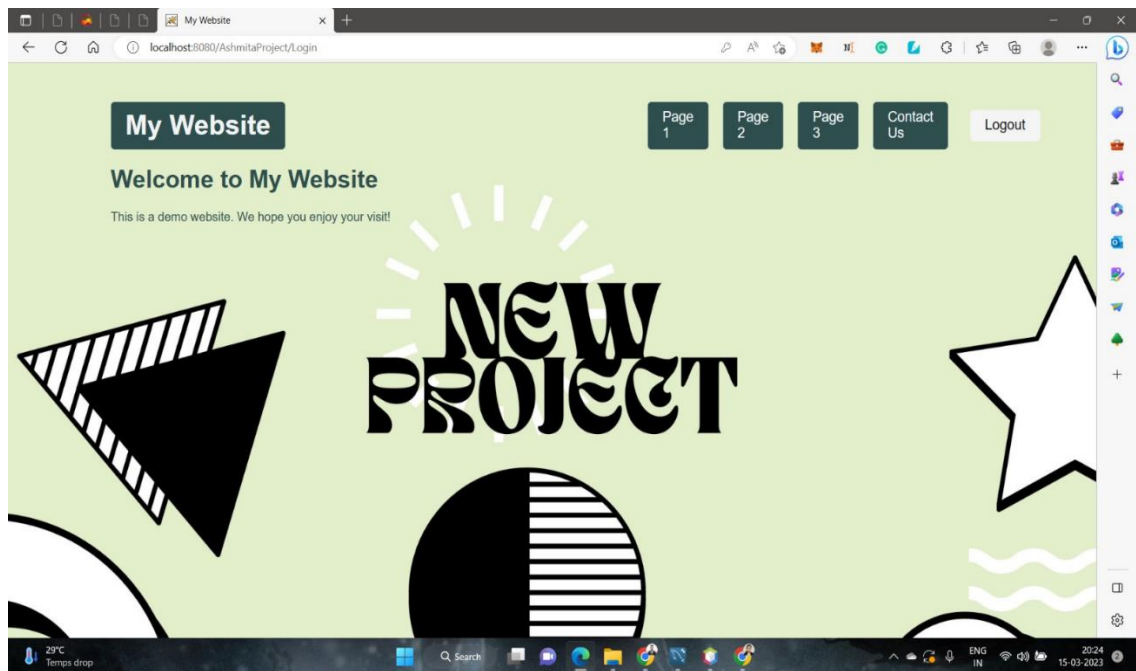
My Website

localhost:8080/AshmitaProject/Login

My Website

Page 1

Page 2

Page 3

Contact Us

Logout

Welcome to My Website

This is a demo website. We hope you enjoy your visit!

NEW PROJECT

29°C
Temps drop

Search

ENG
IN

20:24
15-03-2023